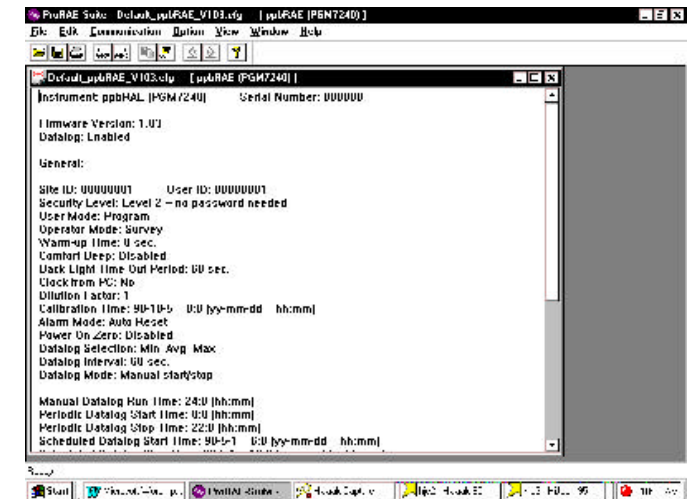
ProRAE Suite Default_ppbRAE_V103.cfg [ppbRAE (PGM7240)]
File Edit Communication Option View Window Help

Default_ppbRAE_V103.cfg [ppbRAE (PGM7240)]

Instrument: ppbRAE (PGM7240) Serial Number: 000000

Firmware Version: 1.03
Datalog: Enabled

General:

Site ID: 00000001 User ID: 00000001
Security Level: Level 2 -- no password needed
User Mode: Program
Operator Mode: Survey
Warm-up Time: 0 sec.
Comfort Beep: Disabled
Back Light Time Out Period: 60 sec.
Clock from PC: No
Dilution Factor: 1
Calibration Time: 90-10-5 0:0 (yy-mm-dd hh:mm)
Alarm Mode: Auto Reset
Power On Zero: Disabled
Datalog Selection: Min Avg Max
Datalog Interval: 60 sec.
Datalog Mode: Manual start/stop

Manual Datalog Run Time: 24:0 (hh:mm)
Periodic Datalog Start Time: 0:0 (hh:mm)
Periodic Datalog Stop Time: 22:0 (hh:mm)
Scheduled Datalog Start Time: 90-5-1 0:0 (yy-mm-dd hh:mm)
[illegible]

Ready
Start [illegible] ProRAE Suite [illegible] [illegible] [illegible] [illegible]